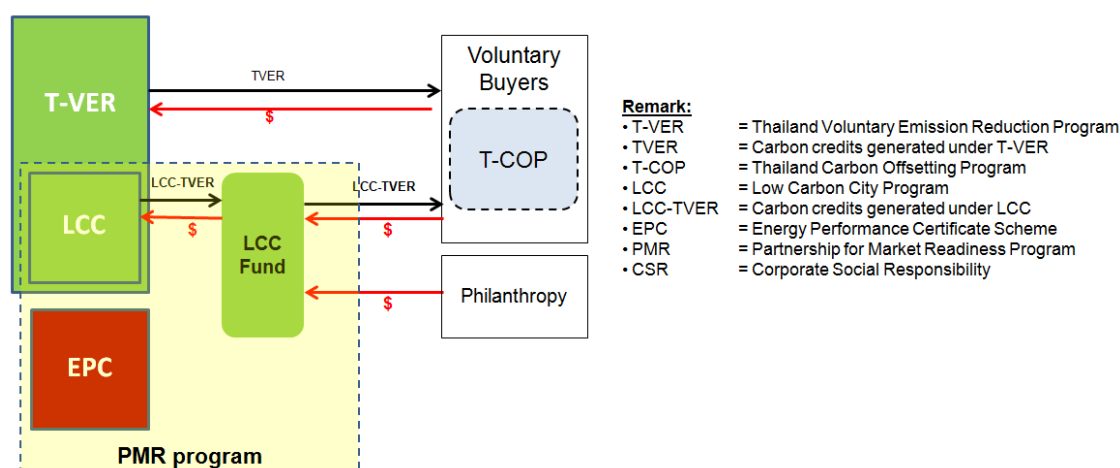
T-VER

TVER

$

Voluntary Buyers

T-COP

LCC

LCC-TVER

$

LCC Fund

LCC-TVER

$

Philanthropy

$

EPC

PMR program

Remark:

| | |
|---|---|
| • T-VER | = Thailand Voluntary Emission Reduction Program |
| • TVER | = Carbon credits generated under T-VER |
| • T-COP | = Thailand Carbon Offsetting Program |
| • LCC | = Low Carbon City Program |
| • LCC-TVER | = Carbon credits generated under LCC |
| • EPC | = Energy Performance Certificate Scheme |
| • PMR | = Partnership for Market Readiness Program |
| • CSR | = Corporate Social Responsibility |